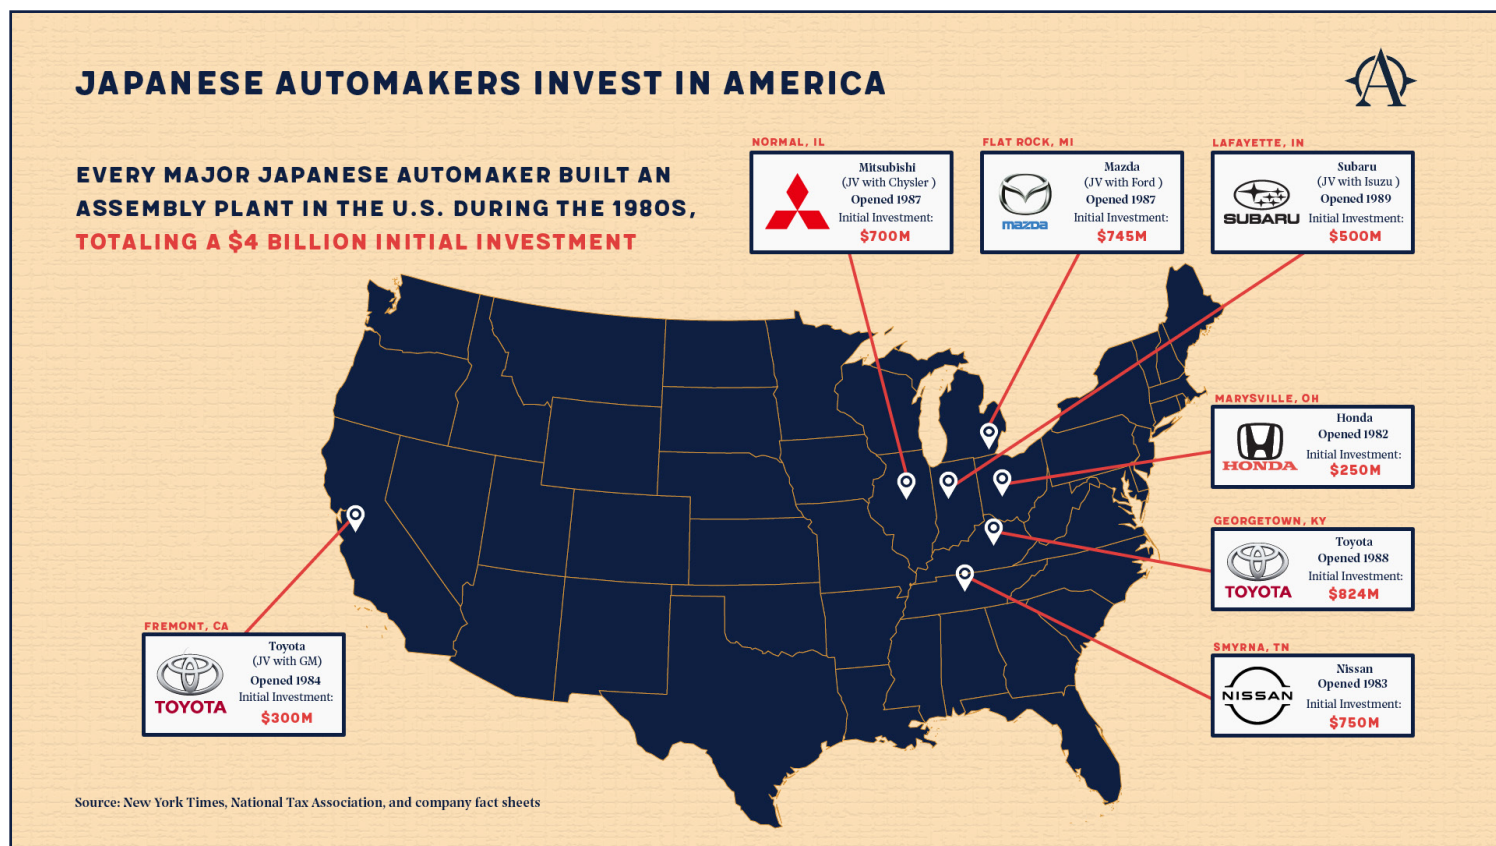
JAPANESE AUTOMAKERS INVEST IN AMERICA

EVERY MAJOR JAPANESE AUTOMAKER BUILT AN ASSEMBLY PLANT IN THE U.S. DURING THE 1980S, TOTALING A $4 BILLION INITIAL INVESTMENT

NORMAL, IL
Mitsubishi
(JV with Chysler )
Opened 1987
Initial Investment:
$700M

FLAT ROCK, MI
mazda
Mazda
(JV with Ford )
Opened 1987
Initial Investment:
$745M

LAFAYETTE, IN
SUBARU
Subaru
(JV with Isuzu )
Opened 1989
Initial Investment:
$500M

MARYSVILLE, OH
HONDA
Honda
Opened 1982
Initial Investment:
$250M

GEORGETOWN, KY
TOYOTA
Toyota
Opened 1988
Initial Investment:
$824M

SMYRNA, TN
NISSAN
Nissan
Opened 1983
Initial Investment:
$750M

FREMONT, CA
TOYOTA
Toyota
(JV with GM)
Opened 1984
Initial Investment:
$300M

Source: New York Times, National Tax Association, and company fact sheets